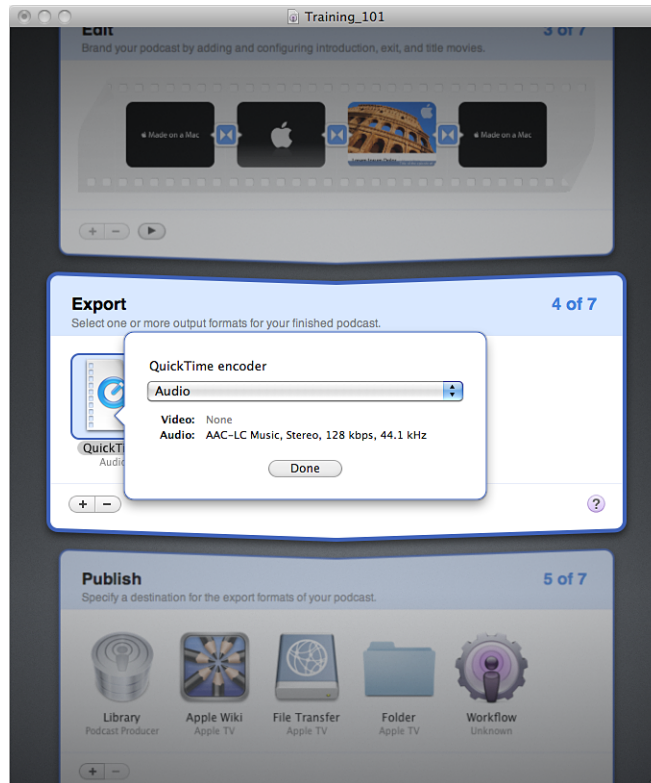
Training_101

Edit
3 of 7
Brand your podcast by adding and configuring introduction, exit, and title movies.

Made on a Mac
Made on a Mac

+ −

Export
4 of 7
Select one or more output formats for your finished podcast.

QuickTi
Audio

QuickTime encoder
Audio
Video: None
Audio: AAC-LC Music, Stereo, 128 kbps, 44.1 kHz
Done

+ −
?

Publish
5 of 7
Specify a destination for the export formats of your podcast.

Library
Podcast Producer
Apple Wiki
Apple TV
File Transfer
Apple TV
Folder
Apple TV
Workflow
Unknown

+ −